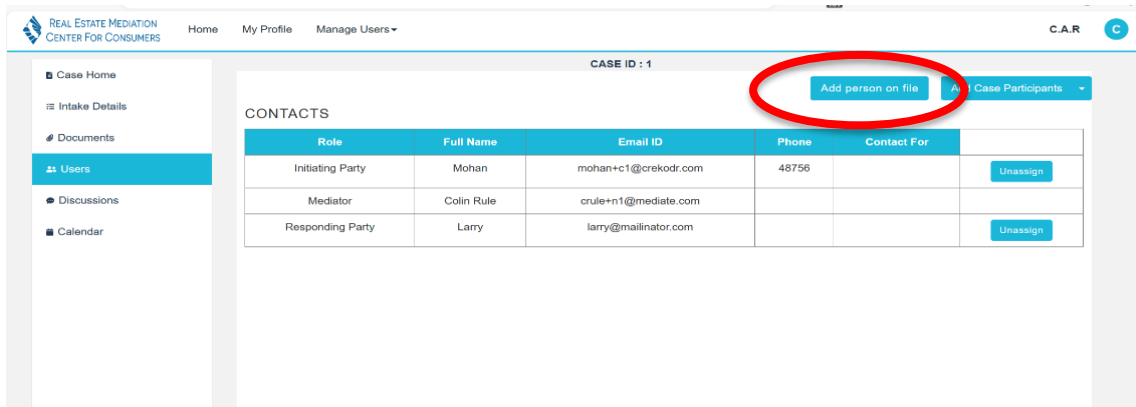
Real Estate Mediation Center For Consumers

Home My Profile Manage Users

C.A.R C

Case Home
Intake Details
Documents
Users
Discussions
Calendar

CASE ID : 1

Add person on file

A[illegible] Case Participants

CONTACTS

| Role | Full Name | Email ID | Phone | Contact For | |
|---|---|---|---|---|---|
| Initiating Party | Mohan | mohan+c1@crekodr.com | 48756 | | Unassign |
| Mediator | Colin Rule | crule+n1@mediate.com | | | |
| Responding Party | Larry | larry@mailinator.com | | | Unassign |